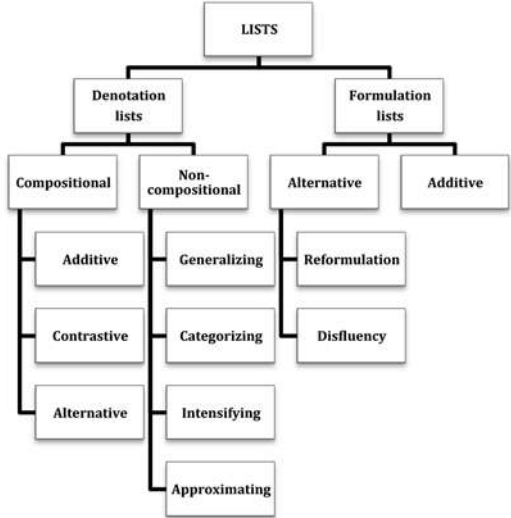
LISTS

Denotation lists

Formulation lists

Compositional

Non-compositional

Alternative

Additive

Additive

Contrastive

Alternative

Generalizing

Categorizing

Intensifying

Approximating

Reformulation

Disfluency